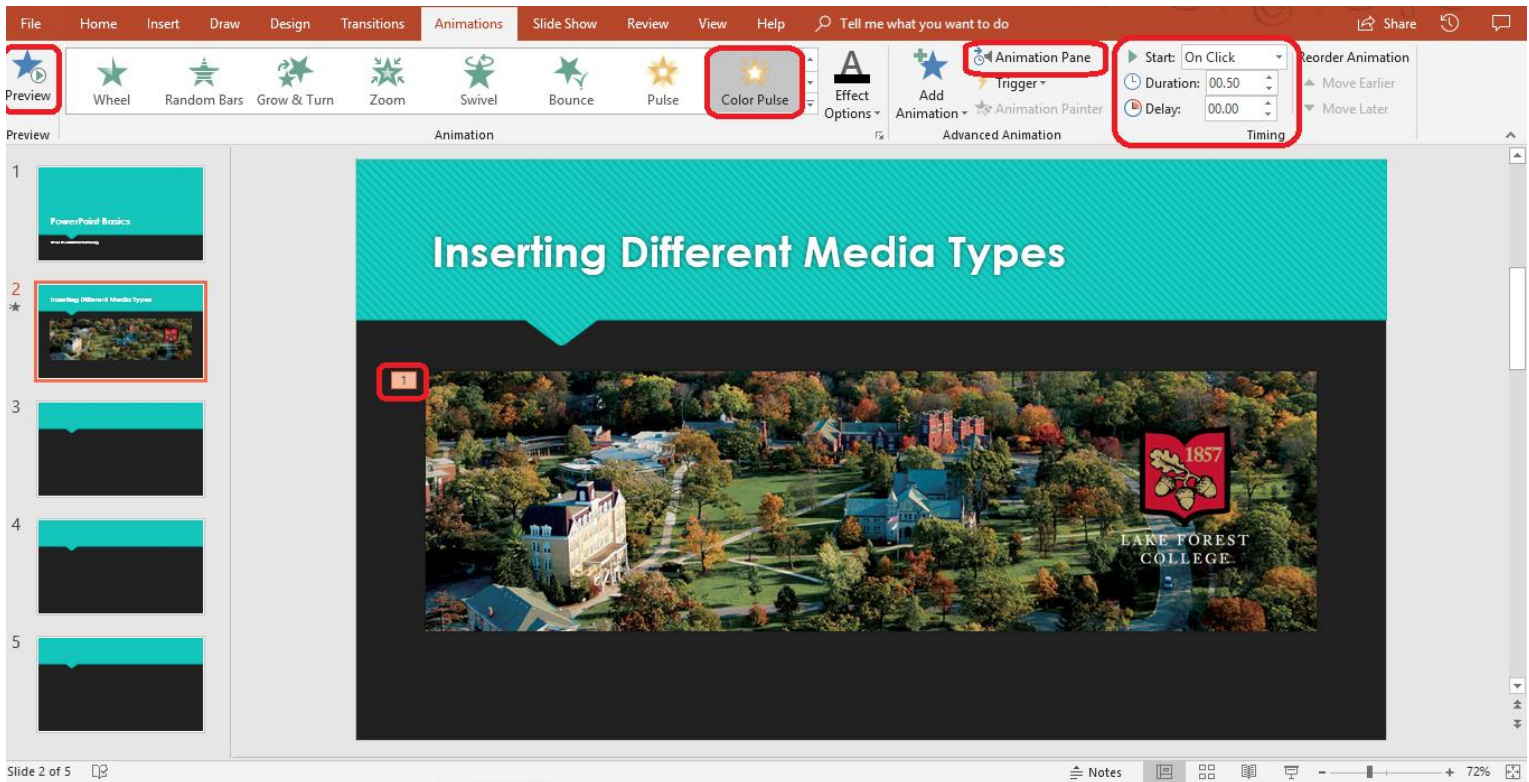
File Home Insert Draw Design Transitions Animations Slide Show Review View Help Tell me what you want to do Share

Preview
Wheel Random Bars Grow & Turn Zoom Swivel Bounce Pulse Color Pulse
Effect Options
Add Animation
Animation Pane
Trigger
Animation Painter
Start: On Click
Duration: 00.50
Delay: 00.00
Reorder Animation
Move Earlier
Move Later
Preview Animation Advanced Animation Timing

1
PowerPoint Basics
2
Inserting Different Media Types
3
4
5

Inserting Different Media Types

1

1857
LAKE FOREST COLLEGE

Slide 2 of 5 Notes 72%